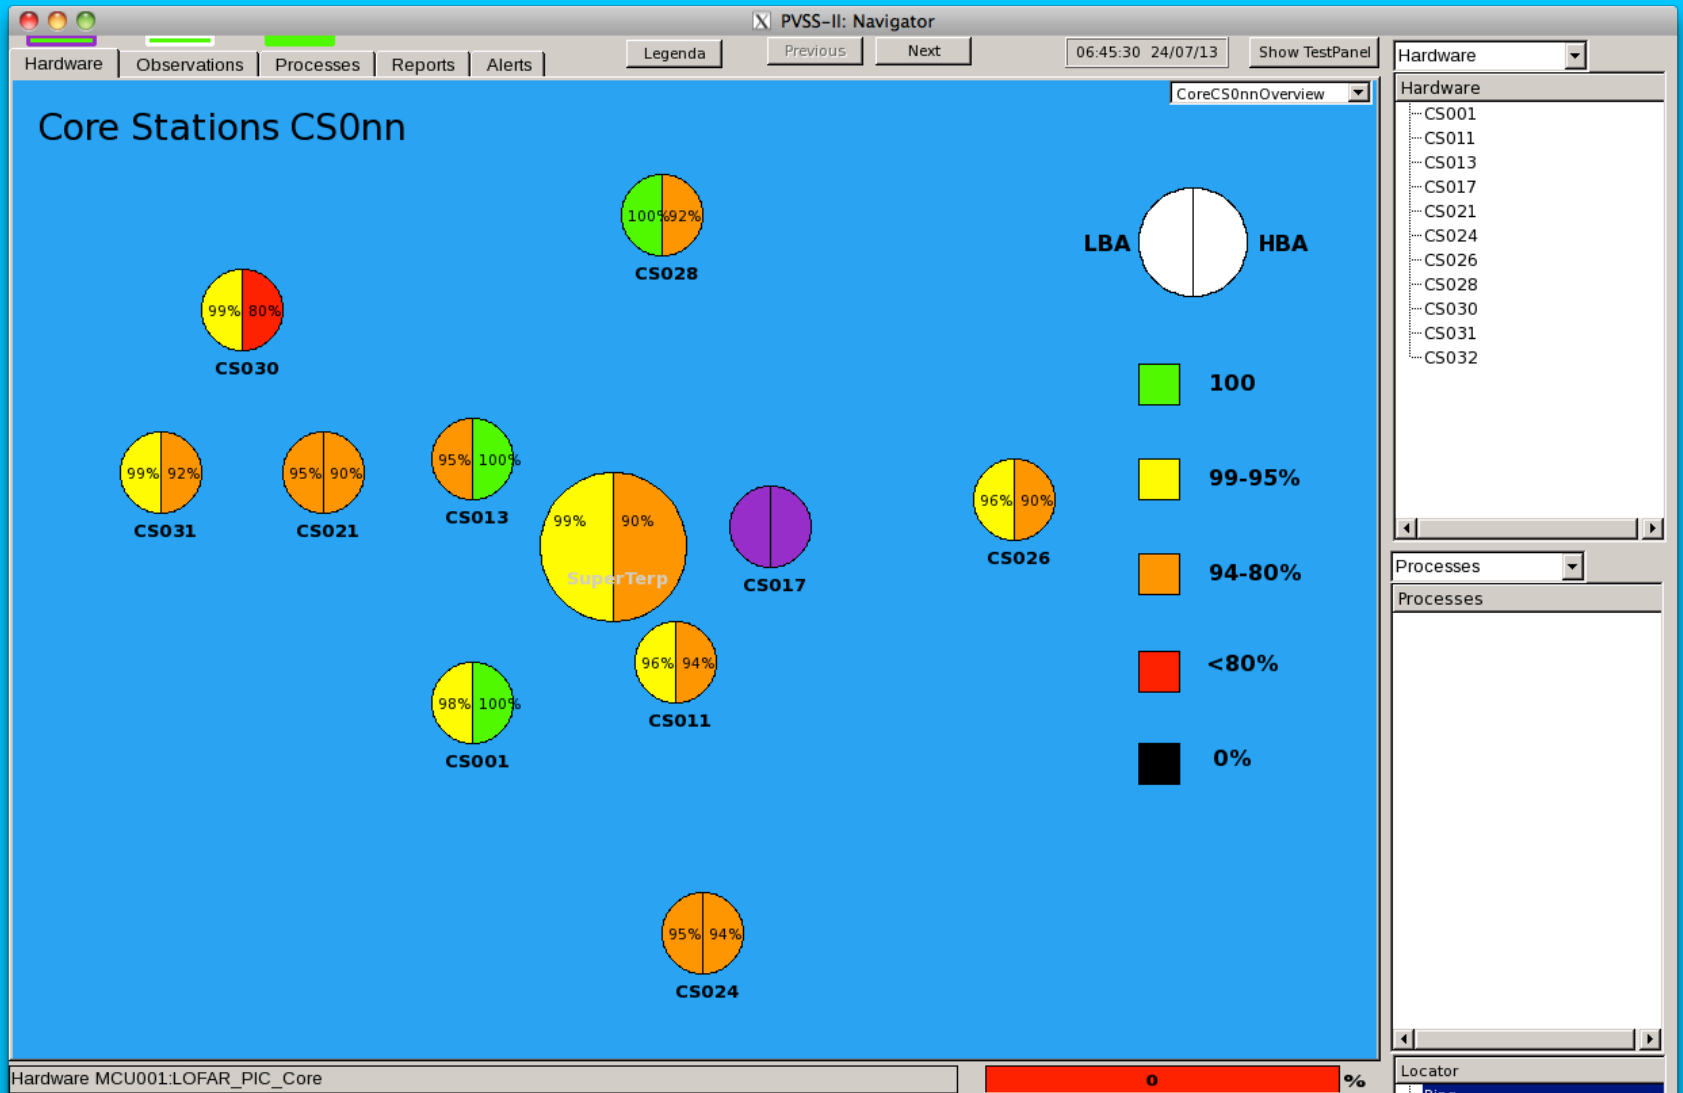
PVSS-II: Navigator

Hardware
Observations
Processes
Reports
Alerts
Legenda
Previous
Next
06:45:30 24/07/13
Show TestPanel

Hardware

CoreCS0nnOverview

Core Stations CS0nn

100% 92%
CS028

99% 80%
CS030

LBA
HBA

99% 92%
CS031

95% 90%
CS021

95% 100%
CS013

99% 90%
SuperTerp

CS017

96% 90%
CS026

96% 94%
CS011

98% 100%
CS001

95% 94%
CS024

100
99-95%
94-80%
<80%
0%

Hardware
CS001
CS011
CS013
CS017
CS021
CS024
CS026
CS028
CS030
CS031
CS032

Processes
Processes

Locator

Hardware MCU001:LOFAR_PIC_Core
0
%